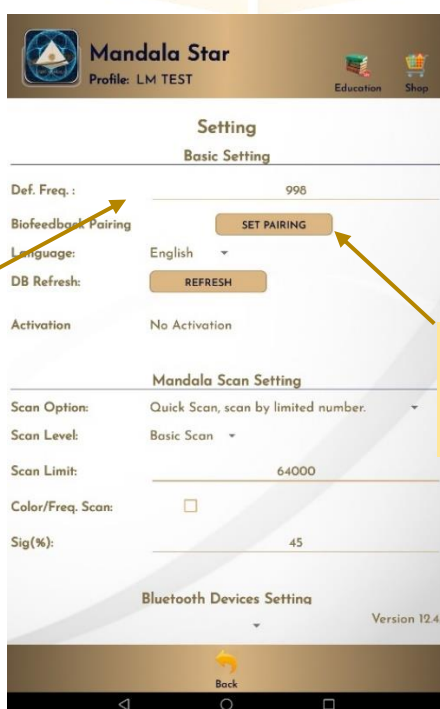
Mandala Star
Profile: LM TEST

Education
Shop

Setting
Basic Setting

Def. Freq. : 998

Biofeedback Pairing SET PAIRING

Language: English

DB Refresh: REFRESH

Activation No Activation

Mandala Scan Setting

Scan Option: Quick Scan, scan by limited number.

Scan Level: Basic Scan

Scan Limit: 64000

Color/Freq. Scan:

Sig(%): 45

Bluetooth Devices Setting

Version 12.4

Back